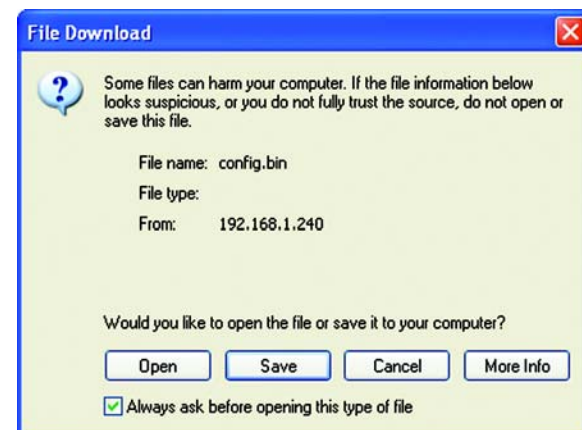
File Download

Some files can harm your computer. If the file information below looks suspicious, or you do not fully trust the source, do not open or save this file.

File name: config.bin

File type:

From: 192.168.1.240

Would you like to open the file or save it to your computer?

Open

Save

Cancel

More Info

Always ask before opening this type of file